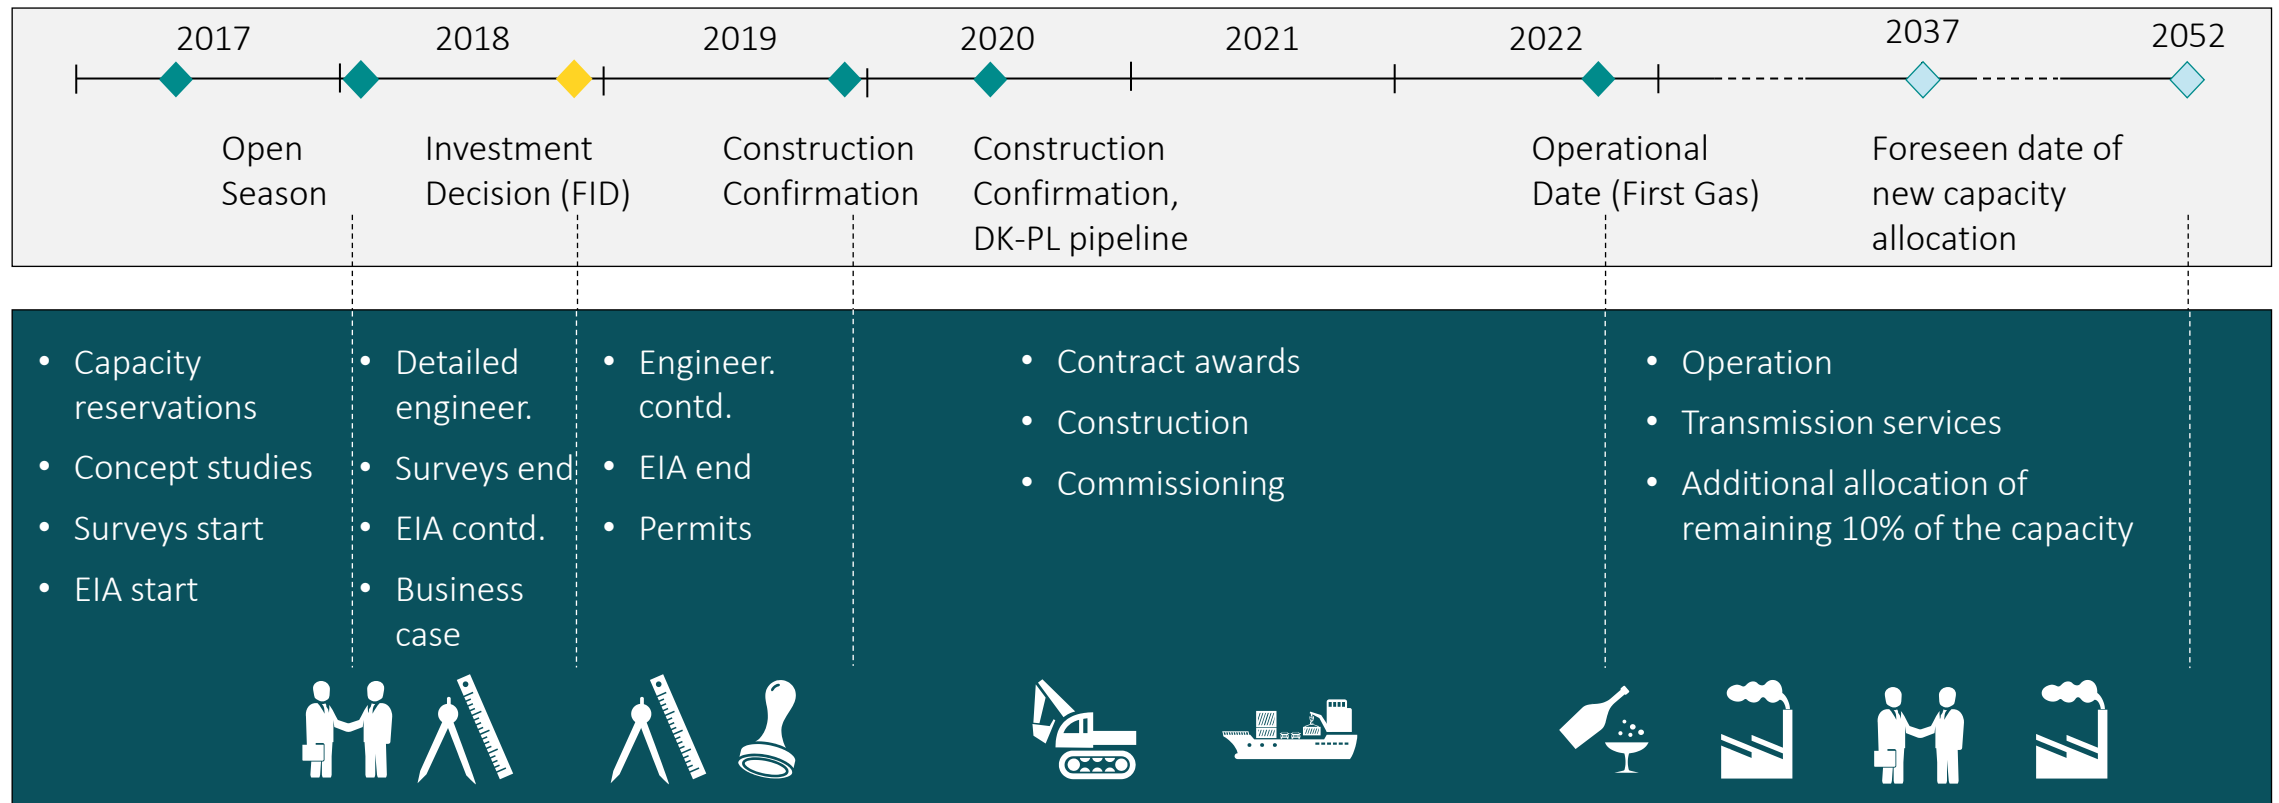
2017 2018 2019 2020 2021 2022 2037 2052

Open Season

Investment Decision (FID)

Construction Confirmation

Construction Confirmation, DK-PL pipeline

Operational Date (First Gas)

Foreseen date of new capacity allocation

• Capacity reservations
• Concept studies
• Surveys start
• EIA start

• Detailed engineer.
• Surveys end
• EIA contd.
• Business case

• Engineer. contd.
• EIA end
• Permits

• Contract awards
• Construction
• Commissioning

• Operation
• Transmission services
• Additional allocation of remaining 10% of the capacity